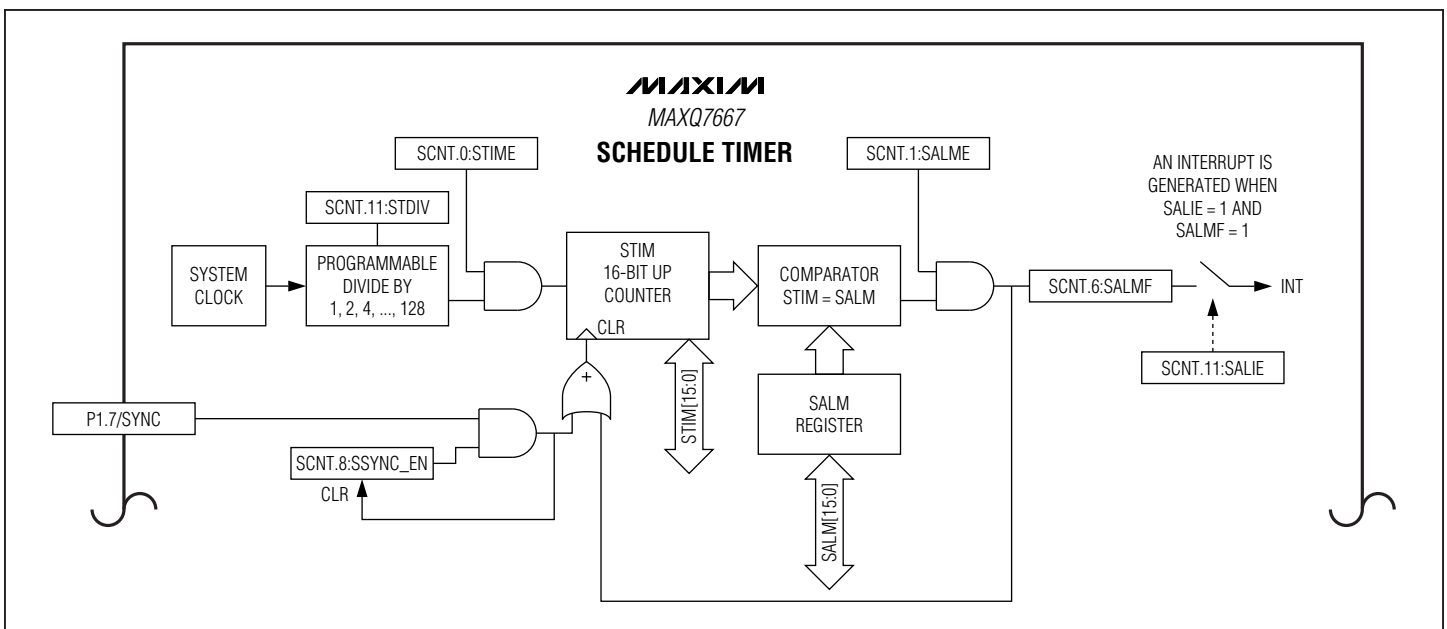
MAXIM
MAXQ7667
SCHEDULE TIMER

SCNT.0:STIME

SCNT.1:SALME

AN INTERRUPT IS GENERATED WHEN SALIE = 1 AND SALMF = 1

SCNT.11:STDIV

SYSTEM CLOCK

PROGRAMMABLE DIVIDE BY 1, 2, 4, ..., 128

STIM 16-BIT UP COUNTER

CLR

COMPARATOR STIM = SALM

SCNT.6:SALMF

INT

SCNT.11:SALIE

+

STIM[15:0]

SALM REGISTER

P1.7/SYNC

SCNT.8:SSYNC_EN

CLR

SALM[15:0]